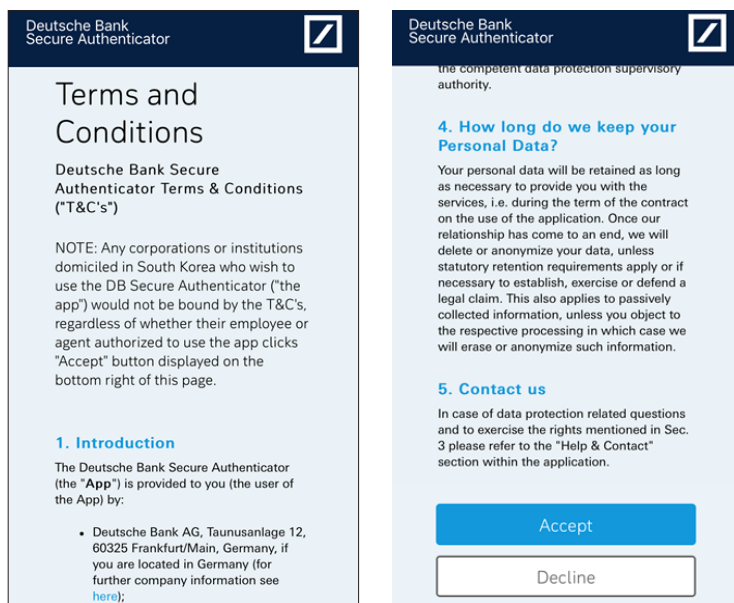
Deutsche Bank
Secure Authenticator

Terms and Conditions

Deutsche Bank Secure Authenticator Terms & Conditions ("T&C's")

NOTE: Any corporations or institutions domiciled in South Korea who wish to use the DB Secure Authenticator ("the app") would not be bound by the T&C's, regardless of whether their employee or agent authorized to use the app clicks "Accept" button displayed on the bottom right of this page.

1. Introduction

The Deutsche Bank Secure Authenticator (the "**App**") is provided to you (the user of the App) by:

• Deutsche Bank AG, Taunusanlage 12, 60325 Frankfurt/Main, Germany, if you are located in Germany (for further company information see here);

Deutsche Bank
Secure Authenticator

the competent data protection supervisory authority.

4. How long do we keep your Personal Data?

Your personal data will be retained as long as necessary to provide you with the services, i.e. during the term of the contract on the use of the application. Once our relationship has come to an end, we will delete or anonymize your data, unless statutory retention requirements apply or if necessary to establish, exercise or defend a legal claim. This also applies to passively collected information, unless you object to the respective processing in which case we will erase or anonymize such information.

5. Contact us

In case of data protection related questions and to exercise the rights mentioned in Sec. 3 please refer to the "Help & Contact" section within the application.

Accept

Decline